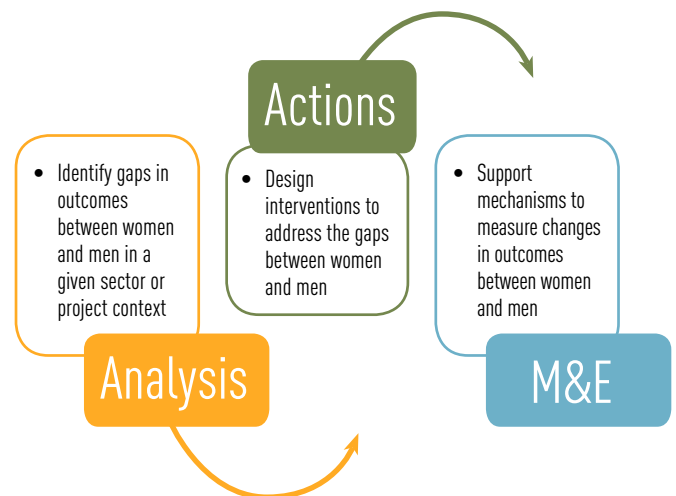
Actions

- Identify gaps in outcomes between women and men in a given sector or project context

Analysis

- Design interventions to address the gaps between women and men

- Support mechanisms to measure changes in outcomes between women and men

M&E